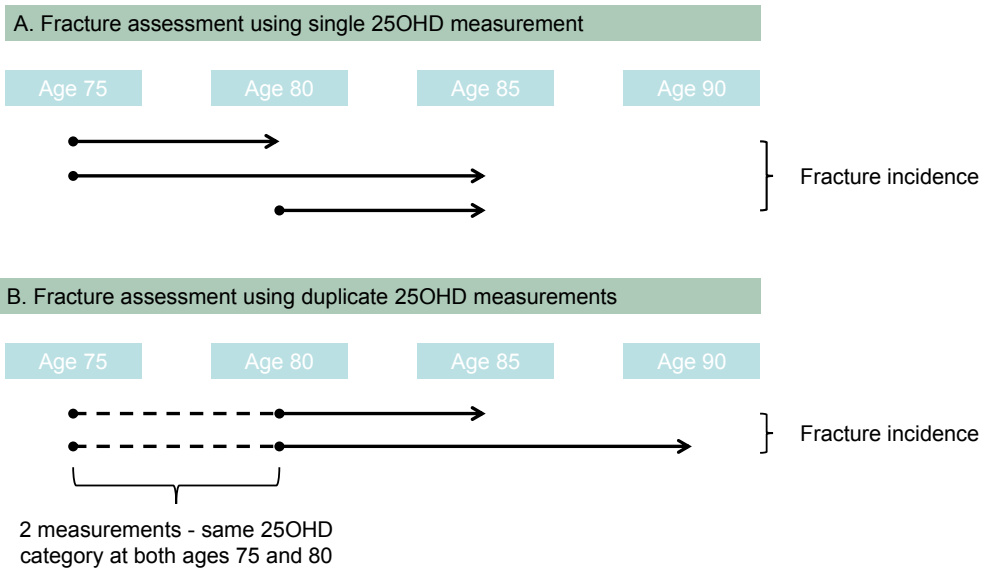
A. Fracture assessment using single 25OHD measurement

Age 75

Age 80

Age 85

Age 90

Fracture incidence

B. Fracture assessment using duplicate 25OHD measurements

Age 75

Age 80

Age 85

Age 90

Fracture incidence

2 measurements - same 25OHD category at both ages 75 and 80